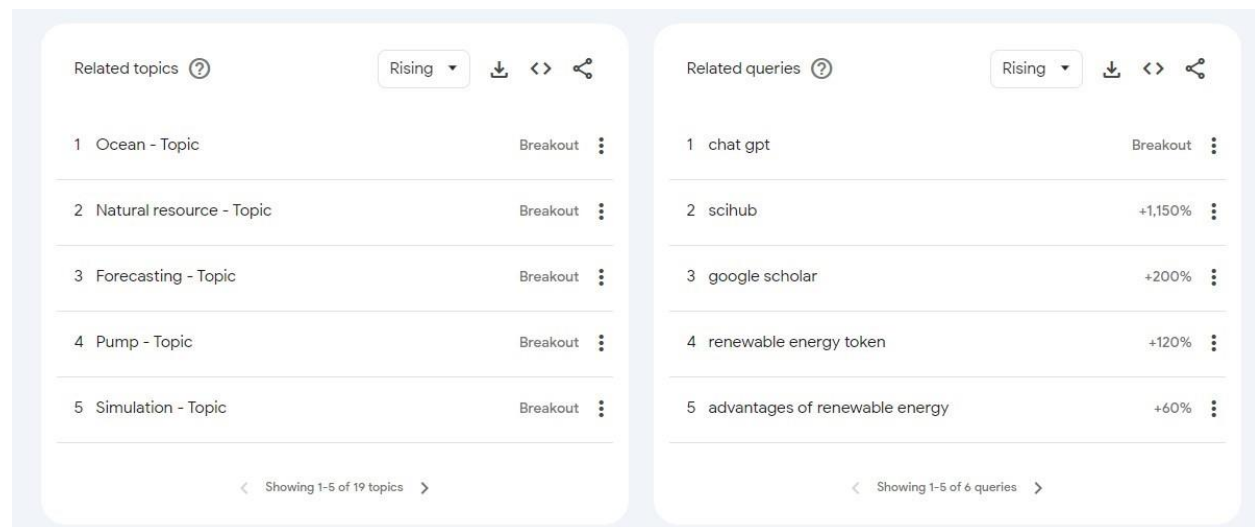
Related topics ⑦ Rising

1 Ocean - Topic Breakout
2 Natural resource - Topic Breakout
3 Forecasting - Topic Breakout
4 Pump - Topic Breakout
5 Simulation - Topic Breakout

Showing 1-5 of 19 topics

Related queries ⑦ Rising

1 chat gpt Breakout
2 scihub +1,150%
3 google scholar +200%
4 renewable energy token +120%
5 advantages of renewable energy +60%

Showing 1-5 of 6 queries